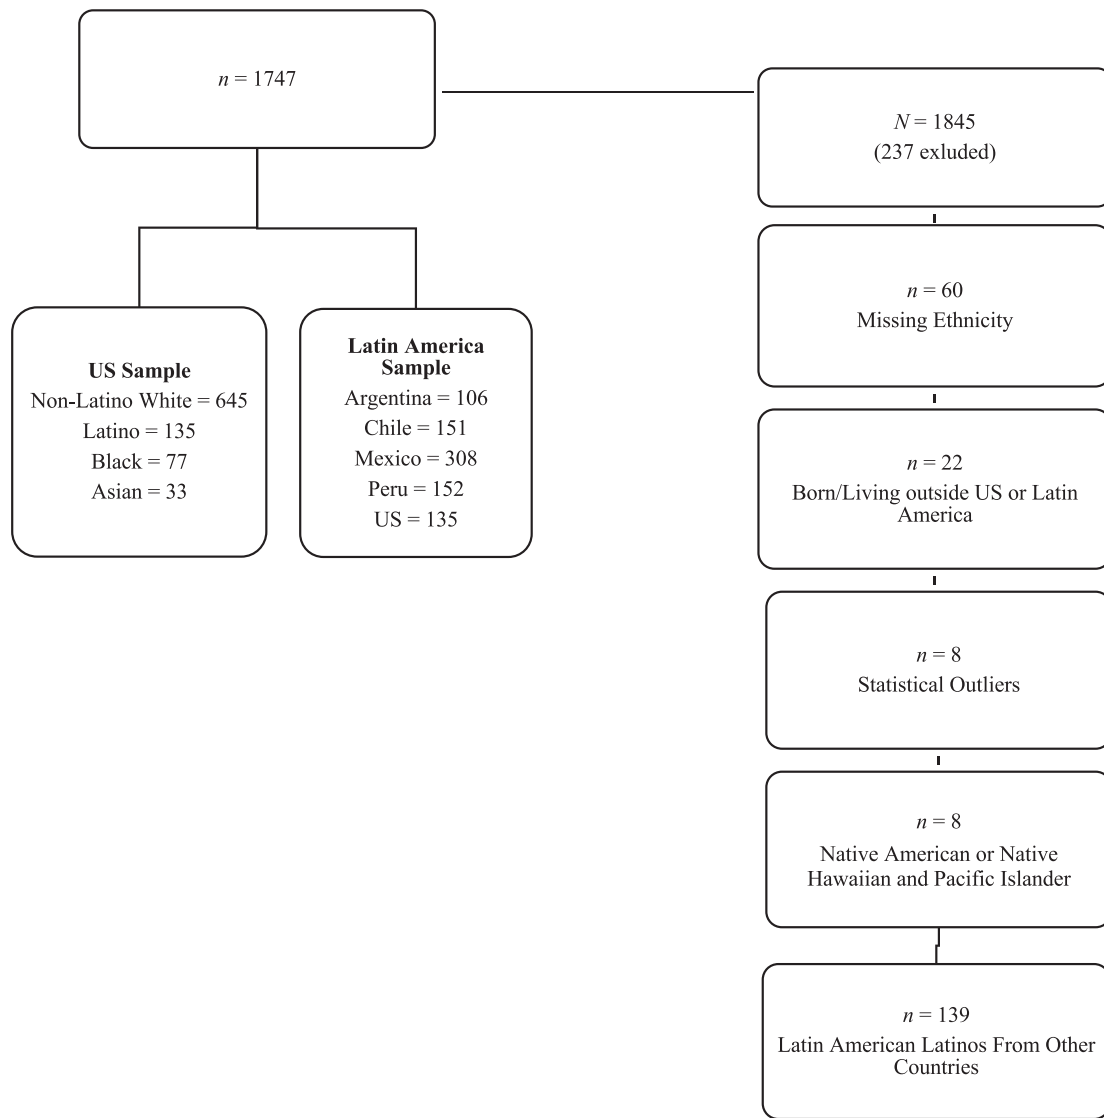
$n = 1747$

US Sample
Non-Latino White = 645
Latino = 135
Black = 77
Asian = 33

Latin America Sample
Argentina = 106
Chile = 151
Mexico = 308
Peru = 152
US = 135

$N = 1845$
(237 exluded)

$n = 60$
Missing Ethnicity

$n = 22$
Born/Living outside US or Latin America

$n = 8$
Statistical Outliers

$n = 8$
Native American or Native Hawaiian and Pacific Islander

$n = 139$
Latin American Latinos From Other Countries